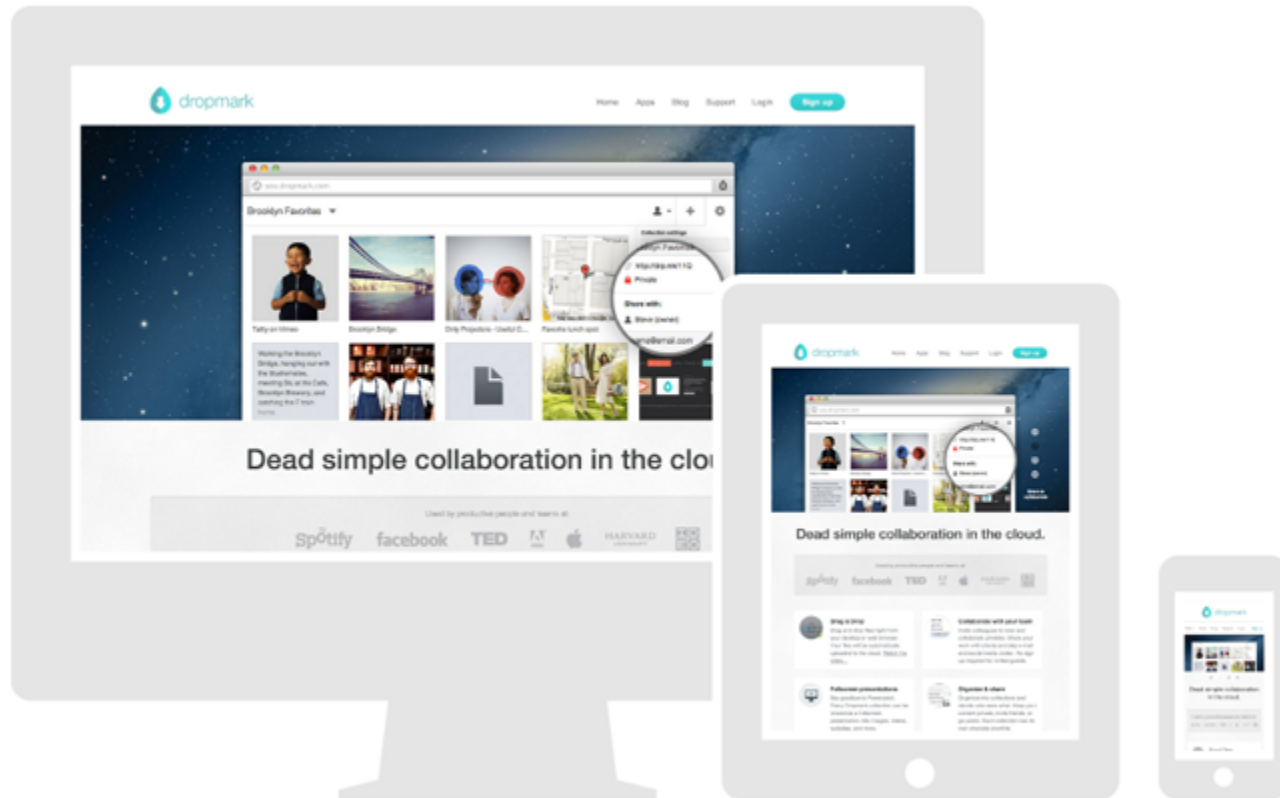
dropmark

Home Apps Blog Support Login Sign up

you.dropmark.com

Brooklyn Favorites

Collection settings

Brooklyn Favorites

http://drp.mk/11Q

Private

Share with:

Steve (owner)

me@email.com

Taffy on Vimeo

Brooklyn Bridge

Drip Projectors - Useful C...

Favorite lunch spot

Walking the Brooklyn Bridge, hanging out with the bluehornets, meeting Bo at the Cafe, Brooklyn Brewery, and catching the F train

Dead simple collaboration in the clou

Used by productive people and teams at

Spotify facebook TED HARVARD

dropmark

Home Apps Blog Support Login Sign up

Dead simple collaboration in the cloud.

Spotify facebook TED

Drag & Drop

Collaborate with your team

Fullscreen presentations

Organize & share

dropmark

Dead simple collaboration in the cloud.